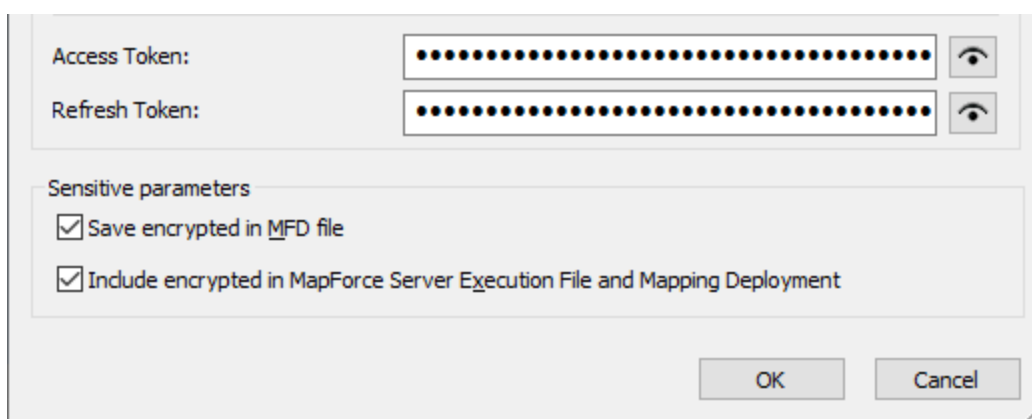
Access Token: ••••••••••••••••••••••••••••••••••••••••

Refresh Token: ••••••••••••••••••••••••••••••••••••••••

Sensitive parameters

☑ Save encrypted in MFD file

☑ Include encrypted in MapForce Server Execution File and Mapping Deployment

OK

Cancel